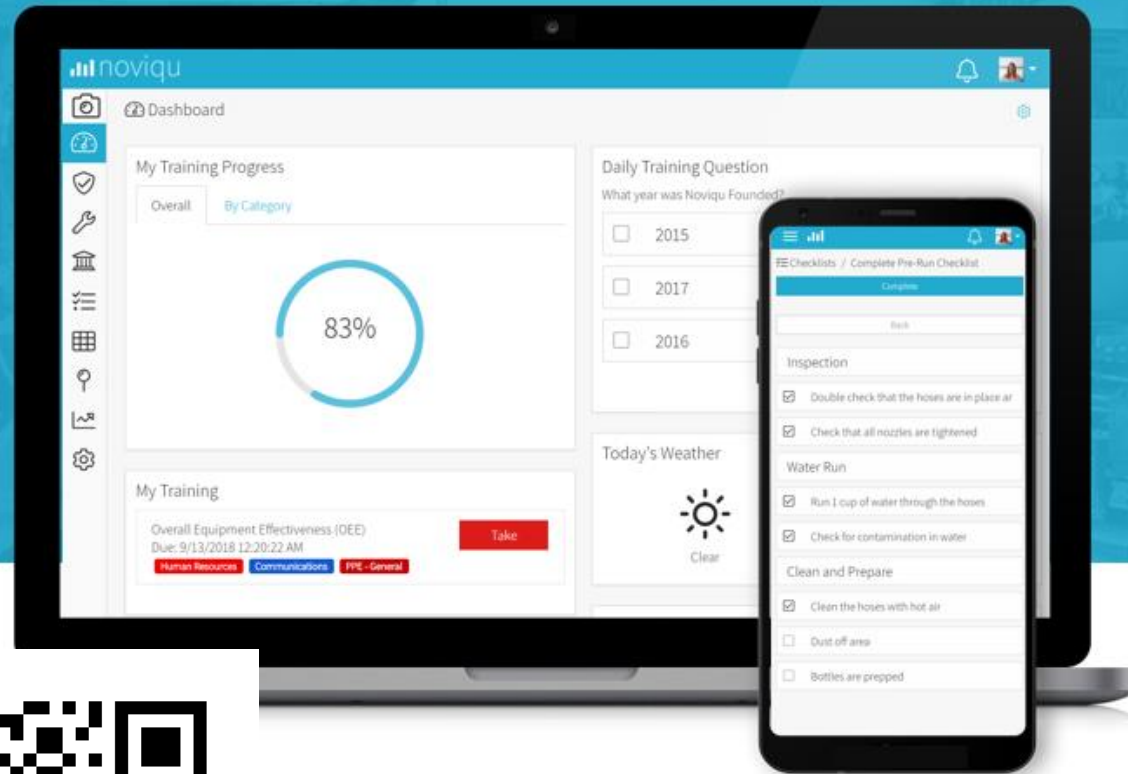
noviqu

Dashboard

My Training Progress

Overall

By Category

83%

Daily Training Question

What year was Noviqu Founded?

2015

2017

2016

Today's Weather

Clear

My Training

Overall Equipment Effectiveness (OEE)

Due: 9/13/2018 12:20:22 AM

Human Resources

Communications

PPE - General

Take

Checklists / Complete Pre-Run Checklist

Complete

Back

Inspection

Double check that the hoses are in place ar

Check that all nozzles are tightened

Water Run

Run 1 cup of water through the hoses

Check for contamination in water

Clean and Prepare

Clean the hoses with hot air

Dust off area

Bottles are prepped